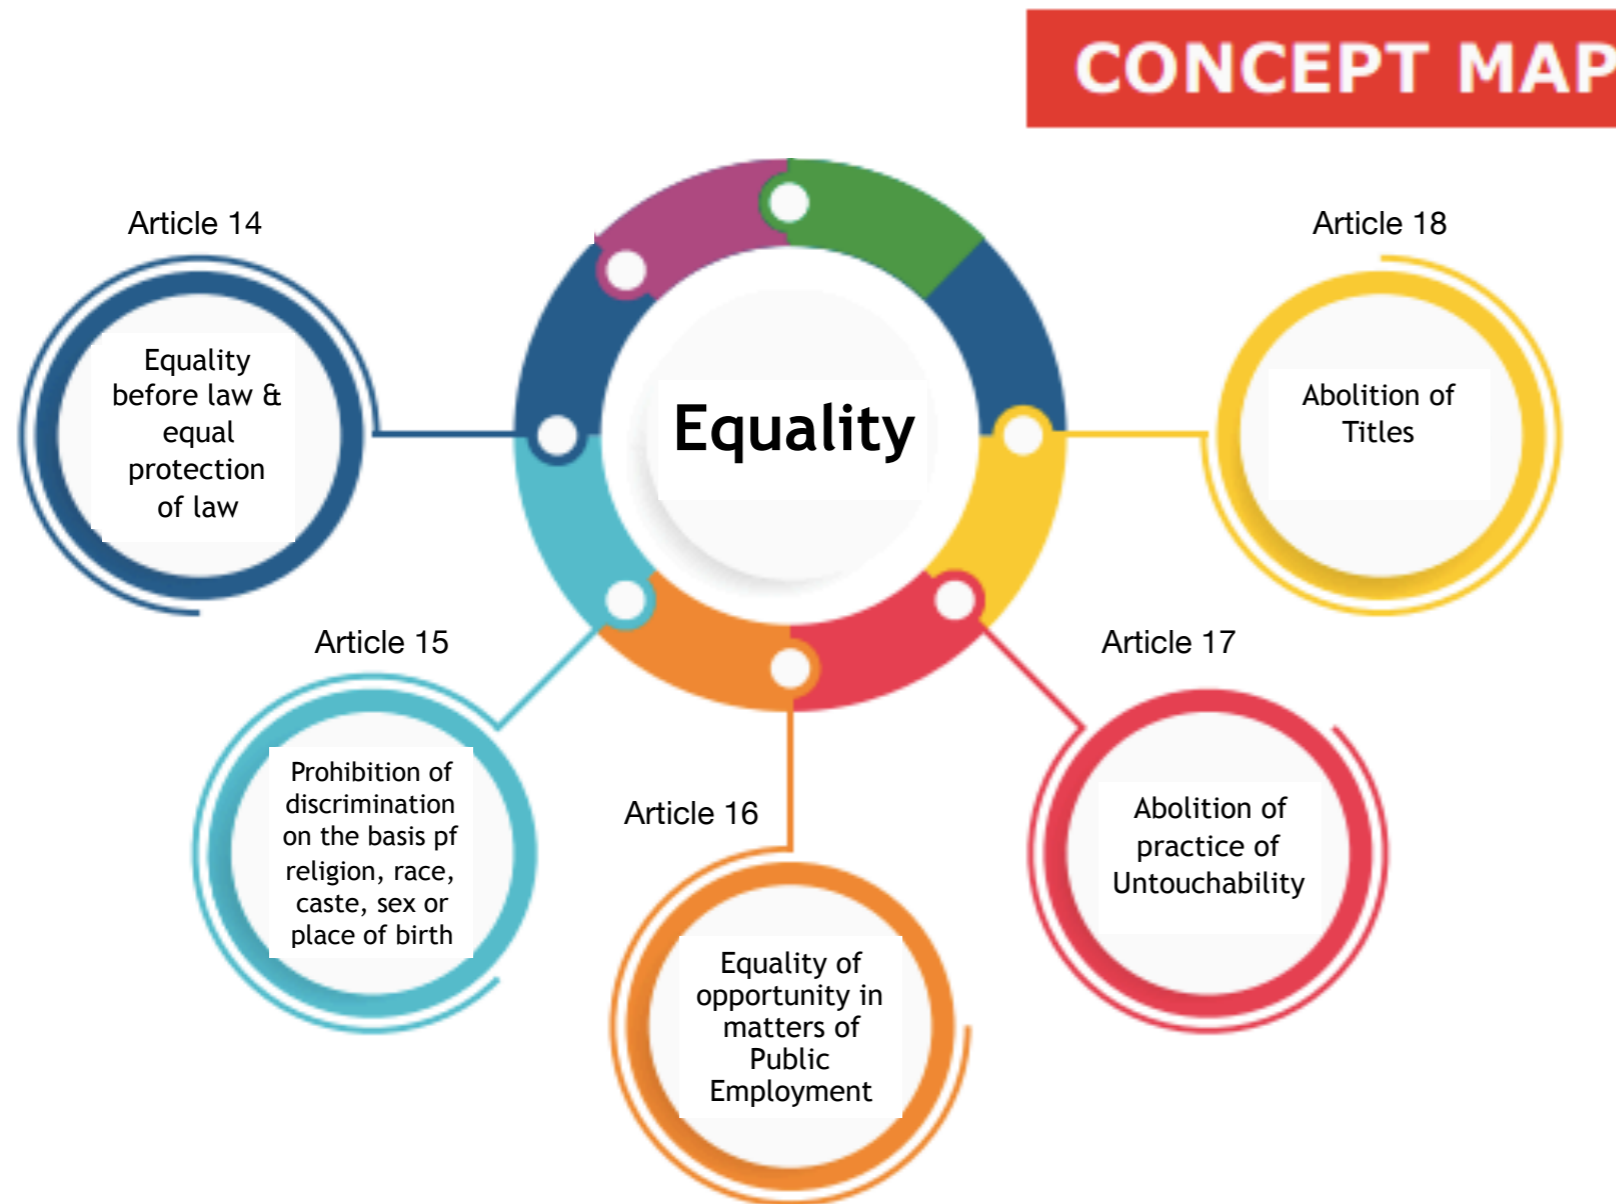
CONCEPT MAP

Equality

Article 14

Equality before law & equal protection of law

Article 18

Abolition of Titles

Article 15

Prohibition of discrimination on the basis pf religion, race, caste, sex or place of birth

Article 16

Equality of opportunity in matters of Public Employment

Article 17

Abolition of practice of Untouchability